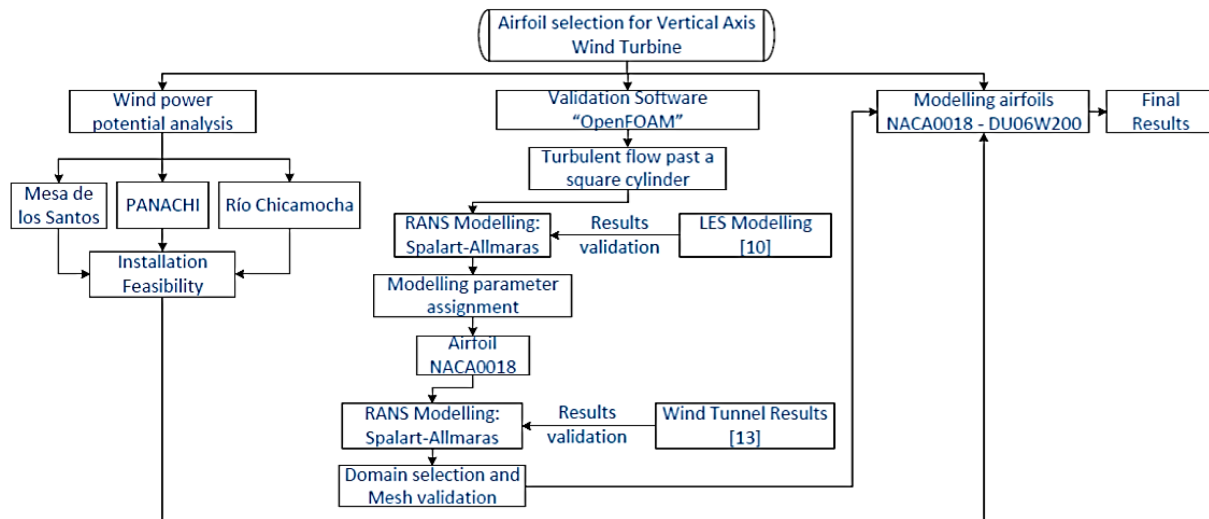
Airfoil selection for Vertical Axis Wind Turbine

Wind power potential analysis

Mesa de los Santos

PANACHI

Río Chicamocha

Installation Feasibility

Validation Software "OpenFOAM"

Turbulent flow past a square cylinder

RANS Modelling: Spalart-Allmaras

Results validation

LES Modelling [10]

Modelling parameter assignment

Airfoil NACA0018

RANS Modelling: Spalart-Allmaras

Results validation

Wind Tunnel Results [13]

Domain selection and Mesh validation

Modelling airfoils NACA0018 - DU06W200

Final Results